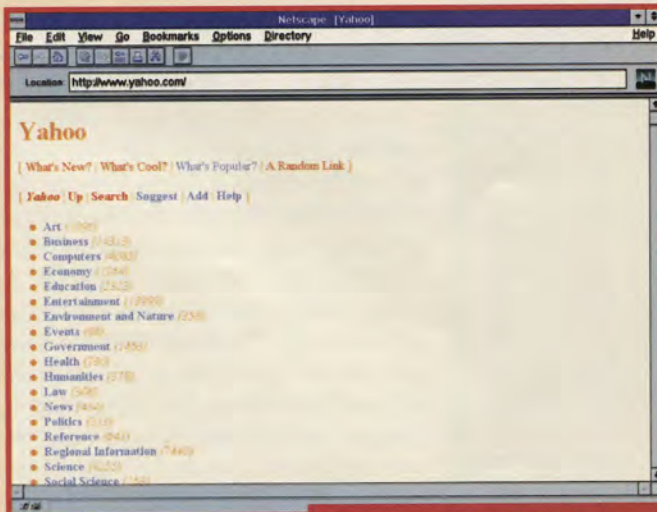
Netscape - [Yahoo]

File Edit View Go Bookmarks Options Directory Help

Location: http://www.yahoo.com/

Yahoo

[ What's New? | What's Cool? | What's Popular? | A Random Link ]

[ Yahoo | Up | Search | Suggest | Add | Help ]

Art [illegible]
Business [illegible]
Computers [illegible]
Economy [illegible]
Education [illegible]
Entertainment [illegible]
Environment and Nature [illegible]
Events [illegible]
Government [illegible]
Health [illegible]
Humanities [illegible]
Law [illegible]
News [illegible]
Politics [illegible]
Reference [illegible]
Regional Information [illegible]
Science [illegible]
Social Science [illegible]